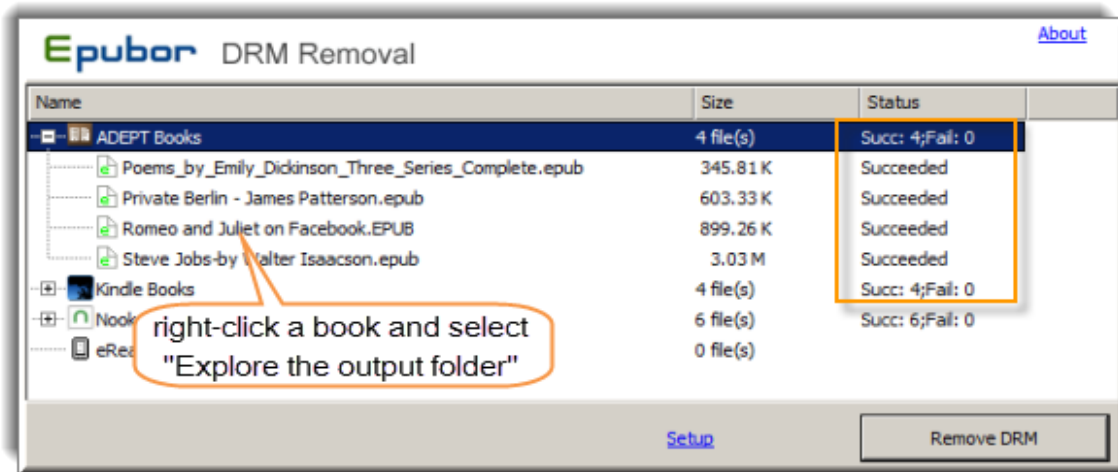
Epubor DRM Removal

About

| Name | Size | Status |
|---|---|---|
| ADEPT Books | 4 file(s) | Succ: 4;Fail: 0 |
| Poems_by_Emily_Dickinson_Three_Series_Complete.epub | 345.81 K | Succeeded |
| Private Berlin - James Patterson.epub | 603.33 K | Succeeded |
| Romeo and Juliet on Facebook.EPUB | 899.26 K | Succeeded |
| Steve Jobs-by Walter Isaacson.epub | 3.03 M | Succeeded |
| Kindle Books | 4 file(s) | Succ: 4;Fail: 0 |
| Nook | 6 file(s) | Succ: 6;Fail: 0 |
| eRea | 0 file(s) | |

right-click a book and select "Explore the output folder"

Setup

Remove DRM